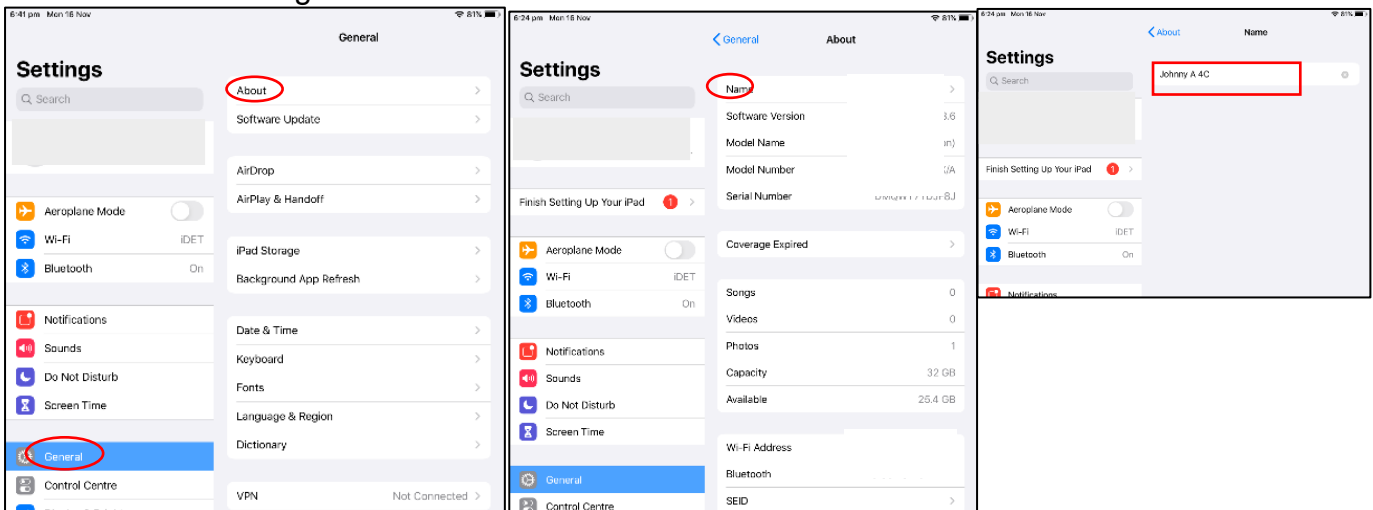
6:41 pm Mon 16 Nov
81%

Settings

Search

Aeroplane Mode
Wi-Fi iDET
Bluetooth On

Notifications
Sounds
Do Not Disturb
Screen Time

General
Control Centre

General

About
Software Update

AirDrop
AirPlay & Handoff

iPad Storage
Background App Refresh

Date & Time
Keyboard
Fonts
Language & Region
Dictionary

VPN Not Connected

6:24 pm Mon 16 Nov
81%

Settings

Search

Finish Setting Up Your iPad 1

Aeroplane Mode
Wi-Fi iDET
Bluetooth On

Notifications
Sounds
Do Not Disturb
Screen Time

General
Control Centre

General About

Name
Software Version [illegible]3.6
Model Name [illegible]
Model Number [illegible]/A
Serial Number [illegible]8J

Coverage Expired

Songs 0
Videos 0
Photos 1
Capacity 32 GB
Available 25.4 GB

Wi-Fi Address
Bluetooth
SEID

6:24 pm Mon 16 Nov
81%

Settings

Search

Finish Setting Up Your iPad 1

Aeroplane Mode
Wi-Fi iDET
Bluetooth On

Notifications

About Name

Johnny A 4C